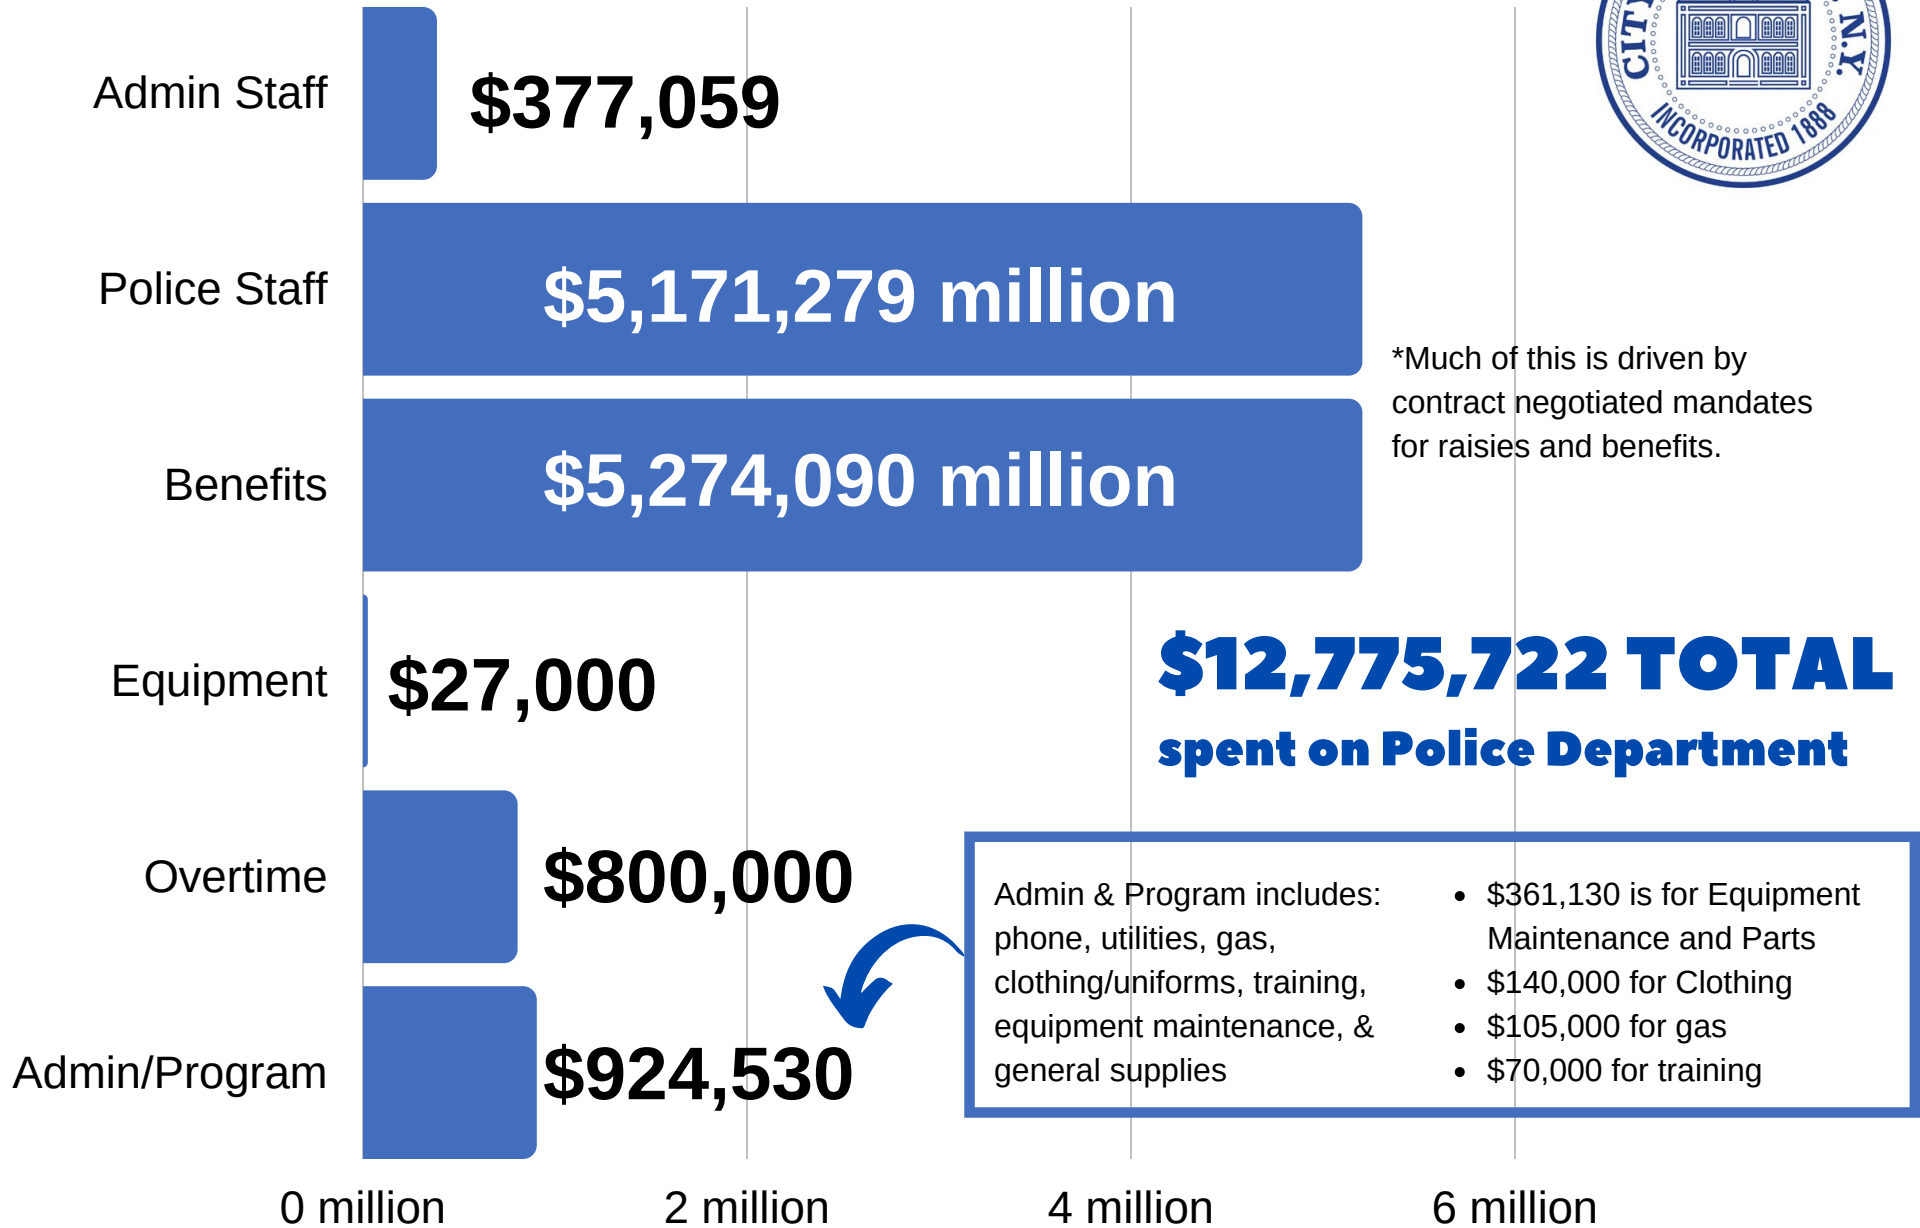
CITY N.Y.
INCORPORATED 1888

Admin Staff
$377,059

Police Staff
$5,171,279 million

Benefits
$5,274,090 million

*Much of this is driven by contract negotiated mandates for raisies and benefits.

Equipment
$27,000

$12,775,722 TOTAL
spent on Police Department

Overtime
$800,000

Admin/Program
$924,530

Admin & Program includes: phone, utilities, gas, clothing/uniforms, training, equipment maintenance, & general supplies

- $361,130 is for Equipment Maintenance and Parts
- $140,000 for Clothing
- $105,000 for gas
- $70,000 for training

0 million
2 million
4 million
6 million